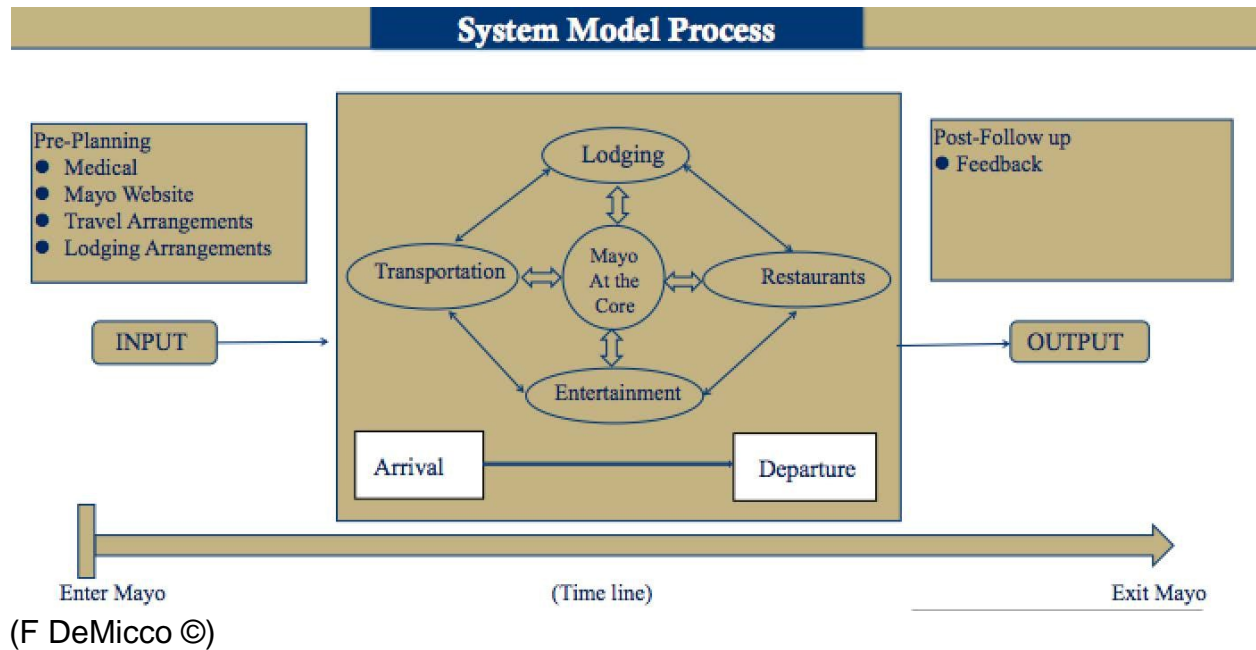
System Model Process

Pre-Planning
- Medical
- Mayo Website
- Travel Arrangements
- Lodging Arrangements

INPUT

Lodging

Transportation

Mayo At the Core

Restaurants

Entertainment

Arrival

Departure

Post-Follow up
- Feedback

OUTPUT

Enter Mayo

(Time line)

Exit Mayo

(F DeMicco ©)